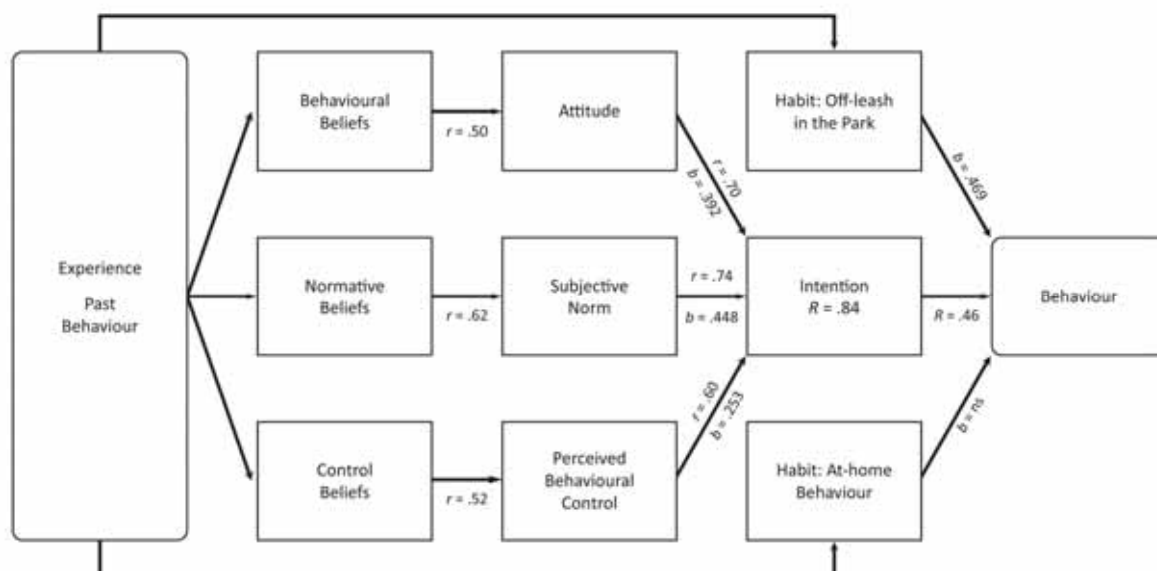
Experience
Past
Behaviour

Behavioural
Beliefs

$r$ = .50

Attitude

Habit: Off-leash
in the Park

$r$ = .70
$b$ = .392

$b$ = .469

Normative
Beliefs

$r$ = .62

Subjective
Norm

$r$ = .74
$b$ = .448

Intention
$R$ = .84

$R$ = .46

Behaviour

Control
Beliefs

$r$ = .52

Perceived
Behavioural
Control

$r$ = .60
$b$ = .253

Habit: At-home
Behaviour

$b$ = ns